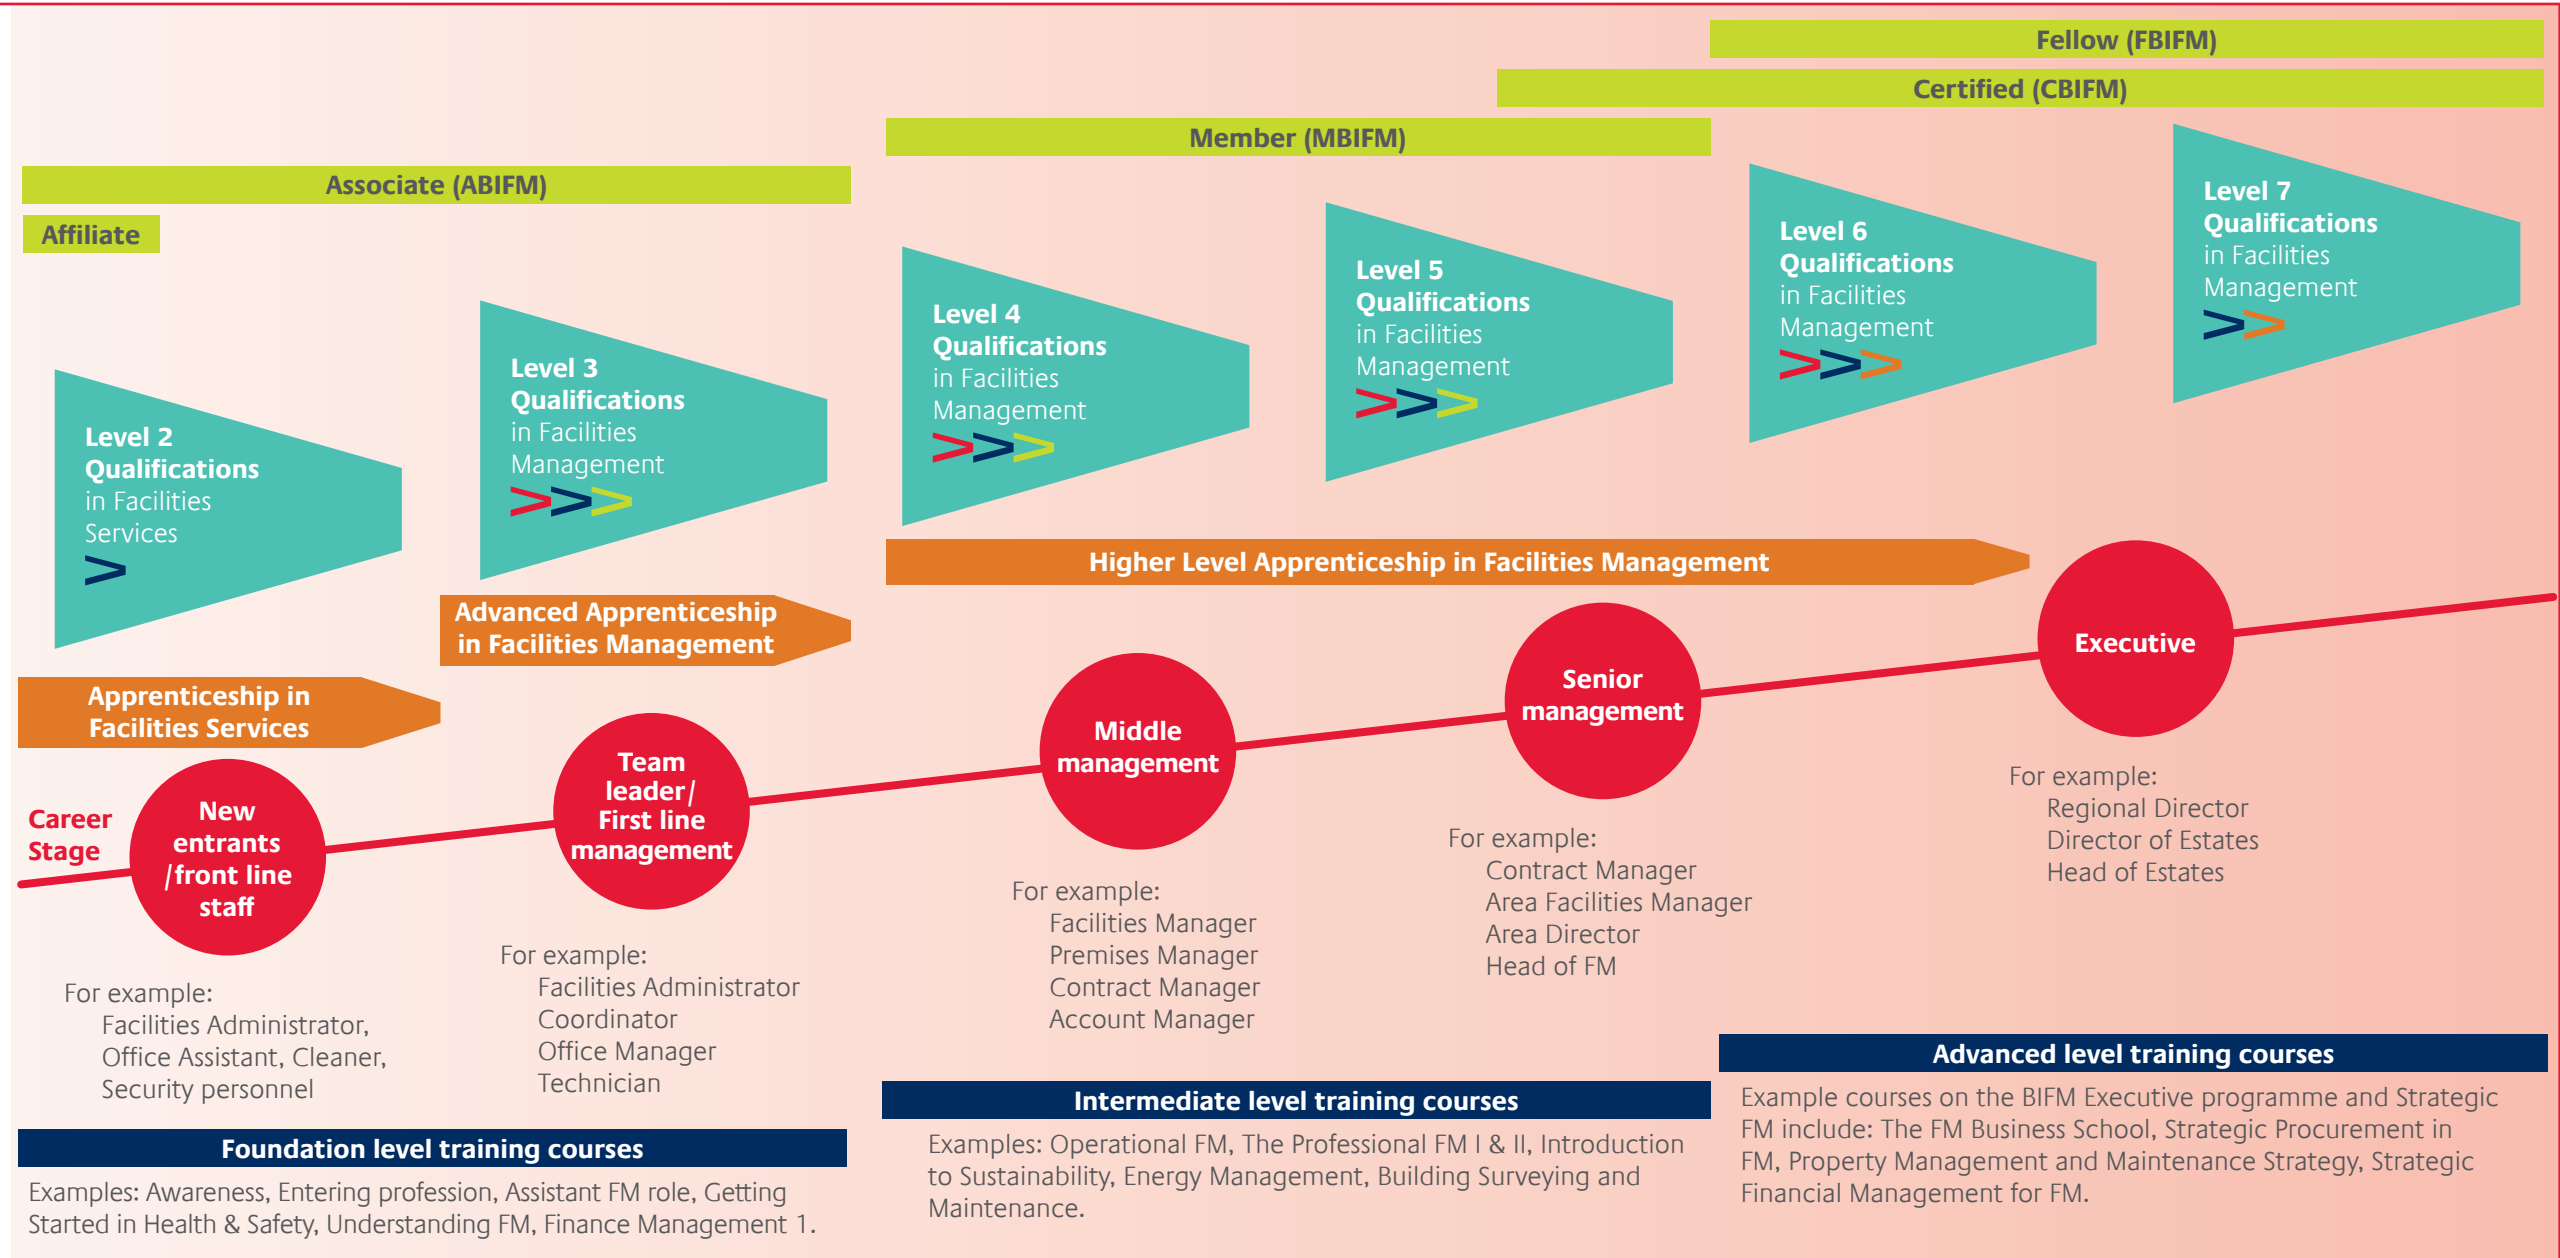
Fellow (FBIFM)

Certified (CBIFM)

Member (MBIFM)

Associate (ABIFM)

Affiliate

Level 2 Qualifications in Facilities Services

Level 3 Qualifications in Facilities Management

Level 4 Qualifications in Facilities Management

Level 5 Qualifications in Facilities Management

Level 6 Qualifications in Facilities Management

Level 7 Qualifications in Facilities Management

Higher Level Apprenticeship in Facilities Management

Advanced Apprenticeship in Facilities Management

Apprenticeship in Facilities Services

Career Stage

New entrants /front line staff

Team leader/ First line management

Middle management

Senior management

Executive

For example:
Facilities Administrator,
Office Assistant, Cleaner,
Security personnel

For example:
Facilities Administrator
Coordinator
Office Manager
Technician

For example:
Facilities Manager
Premises Manager
Contract Manager
Account Manager

For example:
Contract Manager
Area Facilities Manager
Area Director
Head of FM

For example:
Regional Director
Director of Estates
Head of Estates

Foundation level training courses

Examples: Awareness, Entering profession, Assistant FM role, Getting Started in Health & Safety, Understanding FM, Finance Management 1.

Intermediate level training courses

Examples: Operational FM, The Professional FM I & II, Introduction to Sustainability, Energy Management, Building Surveying and Maintenance.

Advanced level training courses

Example courses on the BIFM Executive programme and Strategic FM include: The FM Business School, Strategic Procurement in FM, Property Management and Maintenance Strategy, Strategic Financial Management for FM.